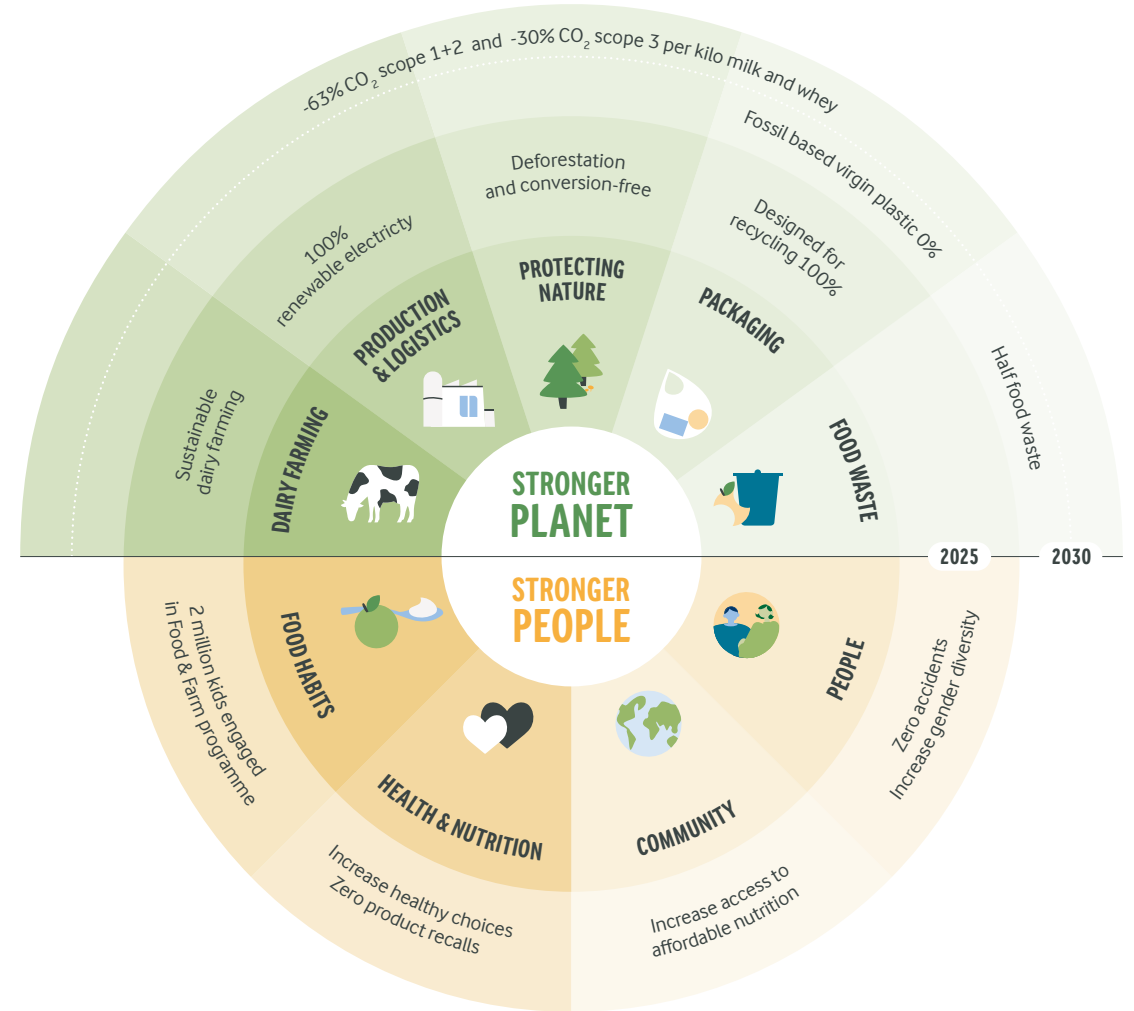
-63% $CO_2$ scope 1+2 and -30% $CO_2$ scope 3 per kilo milk and whey

Fossil based virgin plastic 0%

Deforestation and conversion-free

100% renewable electricty

Designed for recycling 100%

PROTECTING NATURE

PRODUCTION & LOGISTICS

PACKAGING

Sustainable dairy farming

Half food waste

DAIRY FARMING

FOOD WASTE

STRONGER PLANET

2025

2030

STRONGER PEOPLE

FOOD HABITS

PEOPLE

2 million kids engaged in Food & Farm programme

Zero accidents Increase gender diversity

HEALTH & NUTRITION

COMMUNITY

Increase healthy choices Zero product recalls

Increase access to affordable nutrition